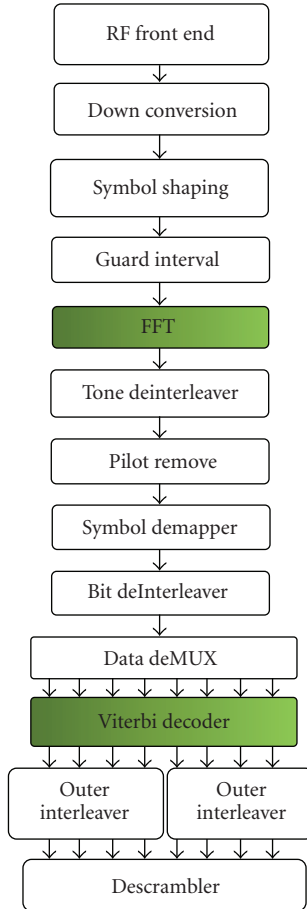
RF front end

Down conversion

Symbol shaping

Guard interval

FFT

Tone deinterleaver

Pilot remove

Symbol demapper

Bit deInterleaver

Data deMUX

Viterbi decoder

Outer interleaver

Outer interleaver

Descrambler